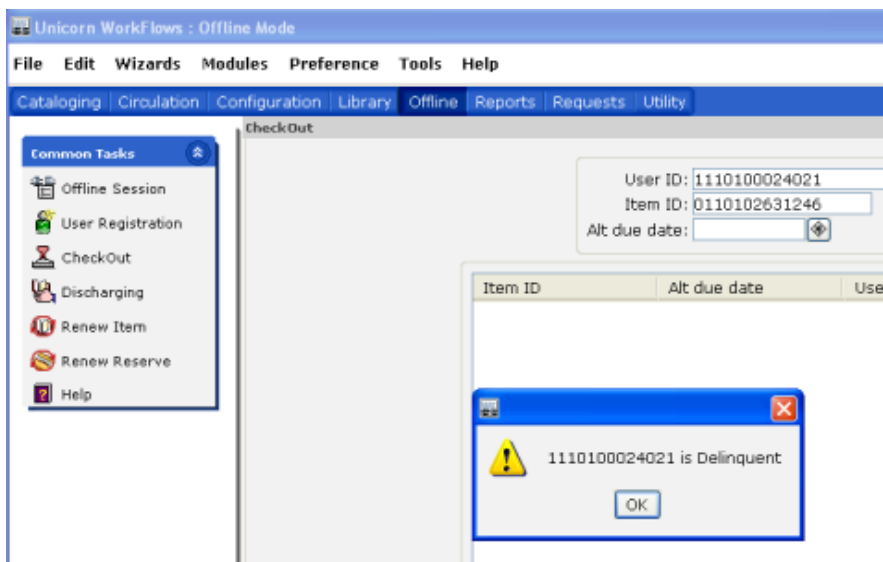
Unicorn WorkFlows : Offline Mode

File Edit Wizards Modules Preference Tools Help

Cataloging Circulation Configuration Library Offline Reports Requests Utility

Common Tasks

Offline Session
User Registration
CheckOut
Discharging
Renew Item
Renew Reserve
Help

CheckOut

User ID: 1110100024021
Item ID: 0110102631246
Alt due date:

| Item ID | Alt due date | Use |
|---|---|---|

1110100024021 is Delinquent

OK